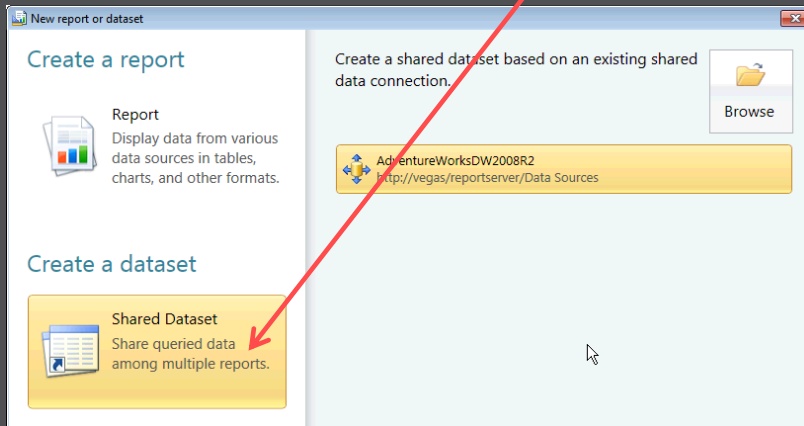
New report or dataset

Create a report

Report
Display data from various data sources in tables, charts, and other formats.

Create a dataset

Shared Dataset
Share queried data among multiple reports.

Create a shared dataset based on an existing shared data connection.

Browse

AdventureWorksDW2008R2
http://vegas/reportserver/Data Sources